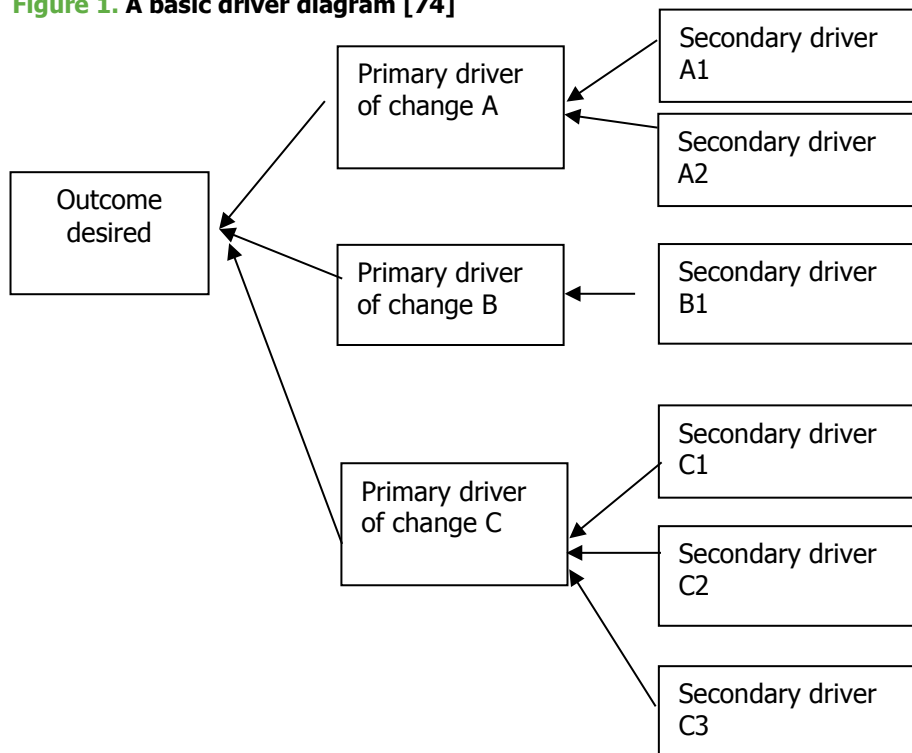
Figure 1. A basic driver diagram [74]

Outcome desired

Primary driver of change A

Secondary driver A1

Secondary driver A2

Primary driver of change B

Secondary driver B1

Primary driver of change C

Secondary driver C1

Secondary driver C2

Secondary driver C3